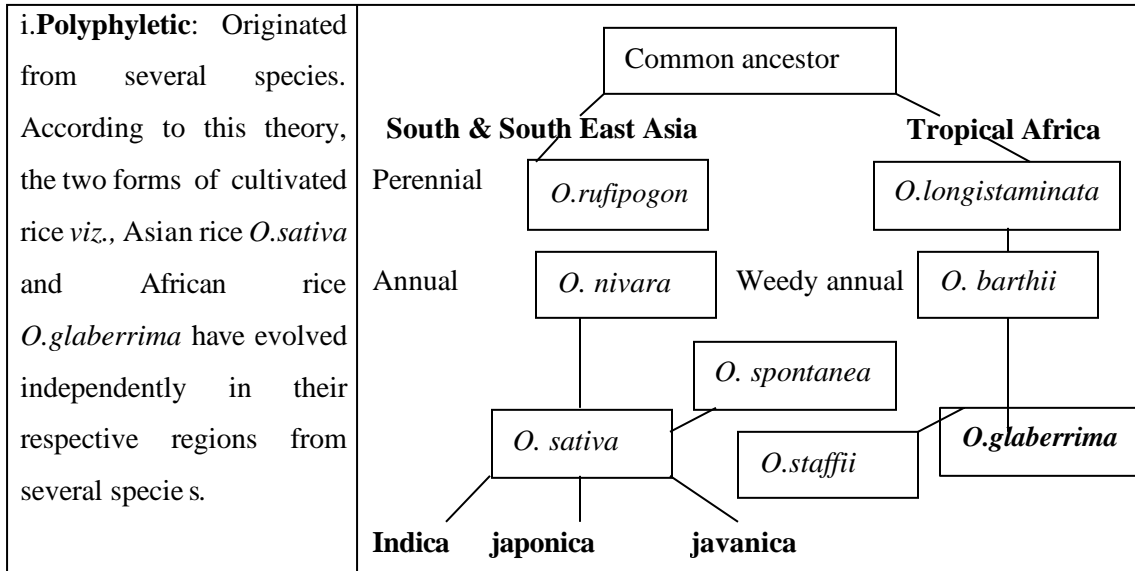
| i.**Polyphyletic**: Originated from several species. According to this theory, the two forms of cultivated rice *viz.,* Asian rice *O.sativa* and African rice *O.glaberrima* have evolved independently in their respective regions from several specie s. | Common ancestor<br>**South & South East Asia** **Tropical Africa**<br>Perennial *O.rufipogon* *O.longistaminata*<br>Annual *O. nivara* Weedy annual *O. barthii*<br>*O. spontanea*<br>*O. sativa* *O.staffii* ***O.glaberrima***<br>**Indica** **japonica** **javanica** |
|---|---|